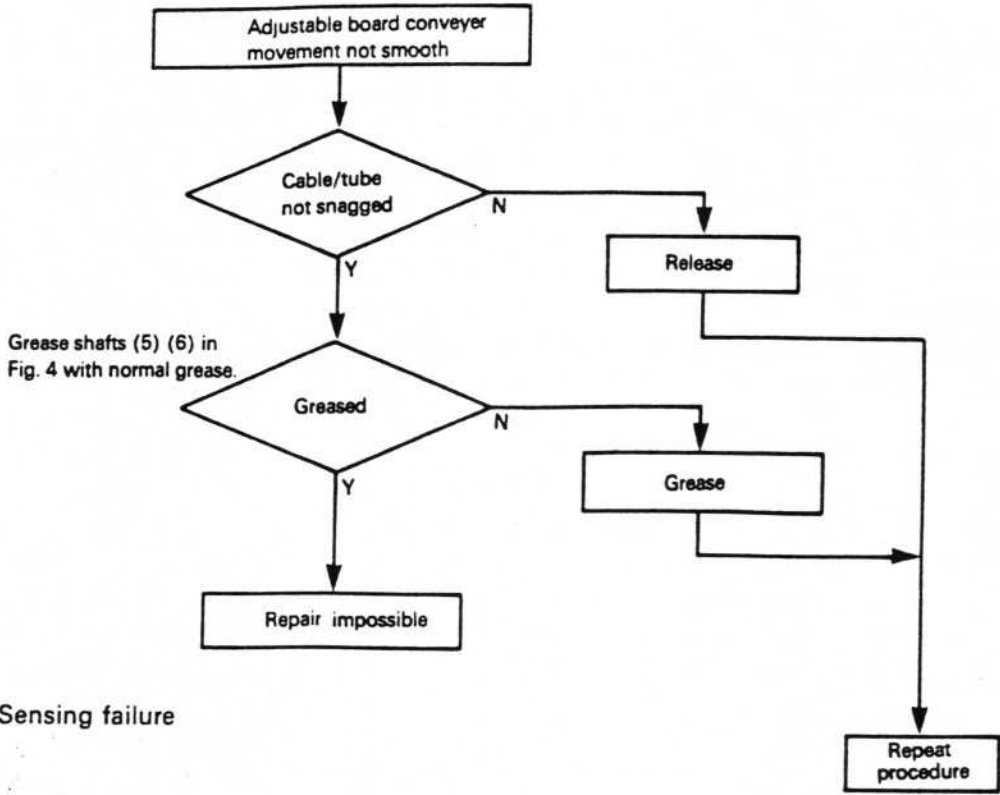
Adjustable board conveyer movement not smooth

Cable/tube not snagged

N

Release

Y

Grease shafts (5) (6) in Fig. 4 with normal grease.

Greased

N

Grease

Y

Repair impossible

Sensing failure

Repeat procedure